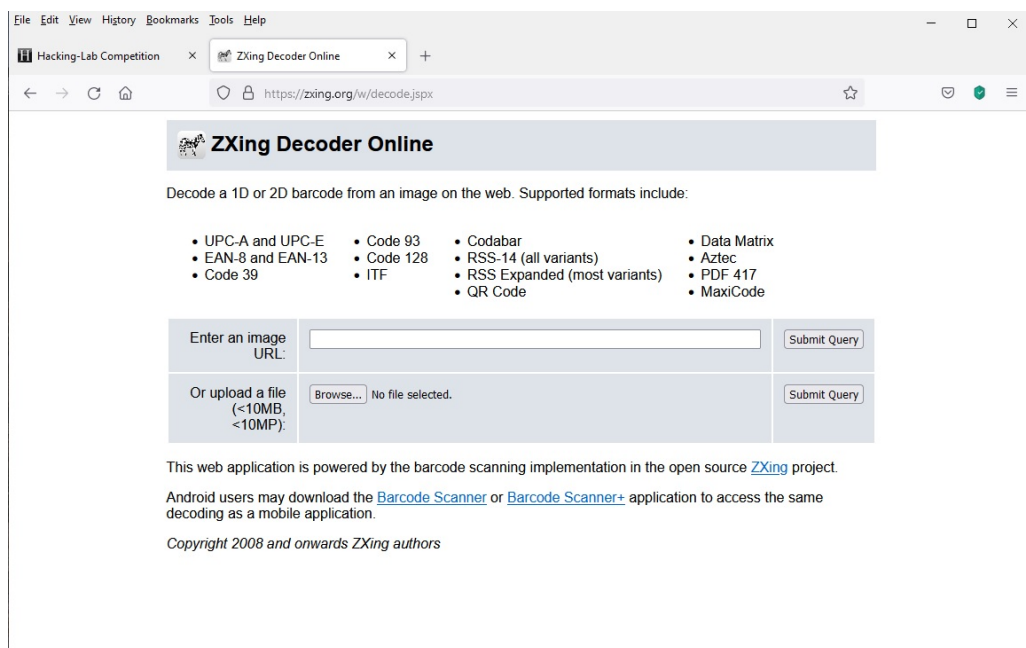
File Edit View History Bookmarks Tools Help

Hacking-Lab Competition ×
ZXing Decoder Online ×
+

https://zxing.org/w/decode.jspx

ZXing Decoder Online

Decode a 1D or 2D barcode from an image on the web. Supported formats include:

- UPC-A and UPC-E
- EAN-8 and EAN-13
- Code 39

- Code 93
- Code 128
- ITF

- Codabar
- RSS-14 (all variants)
- RSS Expanded (most variants)
- QR Code

- Data Matrix
- Aztec
- PDF 417
- MaxiCode

| Enter an image URL: | | Submit Query |
|---|---|---|
| Or upload a file (<10MB, <10MP): | Browse... No file selected. | Submit Query |

This web application is powered by the barcode scanning implementation in the open source ZXing project.

Android users may download the Barcode Scanner or Barcode Scanner+ application to access the same decoding as a mobile application.

Copyright 2008 and onwards ZXing authors